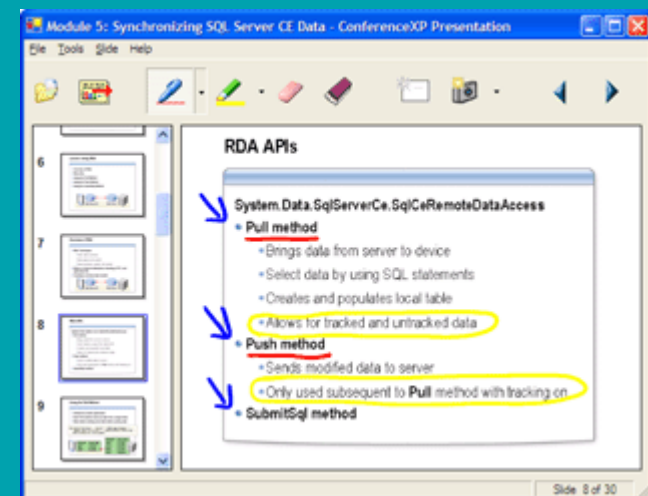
Module 5: Synchronizing SQL Server CE Data - ConferenceXP Presentation

File Tools Slide Help

6

7

8

9

RDA APIs

System.Data.SqlServerCe.SqlCeRemoteDataAccess

• Pull method

• Brings data from server to device

• Select data by using SQL statements

• Creates and populates local table

• Allows for tracked and untracked data

• Push method

• Sends modified data to server

• Only used subsequent to Pull method with tracking on

• SubmitSql method

Slide 8 of 30